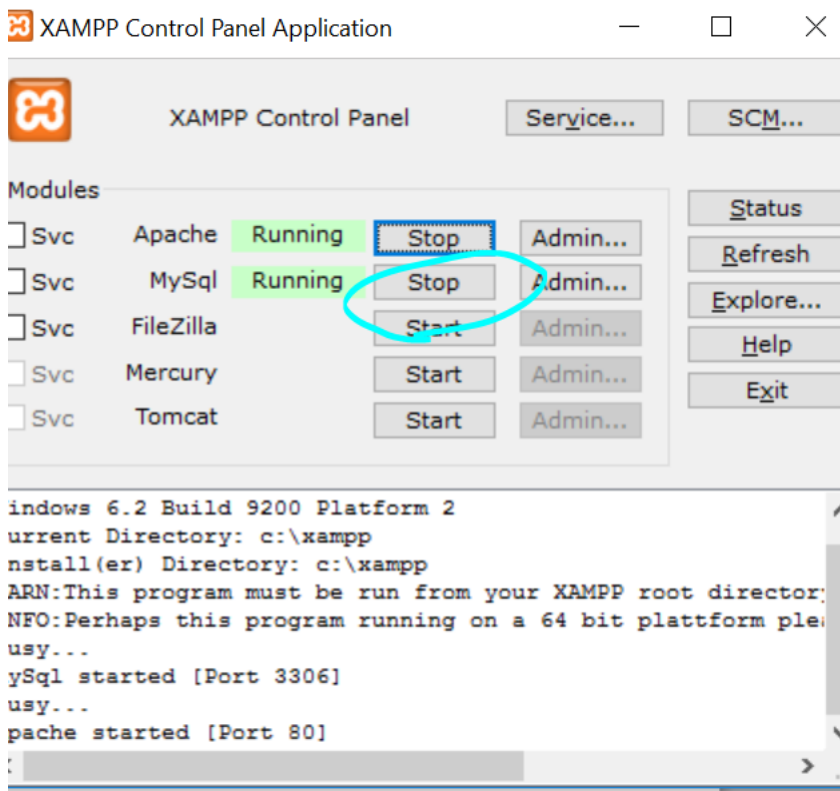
XAMPP Control Panel Application

XAMPP Control Panel

Service...

SCM...

Modules

Svc Apache Running Stop Admin...

Svc MySql Running Stop Admin...

Svc FileZilla Start Admin...

Svc Mercury Start Admin...

Svc Tomcat Start Admin...

Status

Refresh

Explore...

Help

Exit

indows 6.2 Build 9200 Platform 2
urrent Directory: c:\xampp
nstall(er) Directory: c:\xampp
ARN:This program must be run from your XAMPP root director
NFO:Perhaps this program running on a 64 bit plattform ple
usy...
ySql started [Port 3306]
usy...
pache started [Port 80]